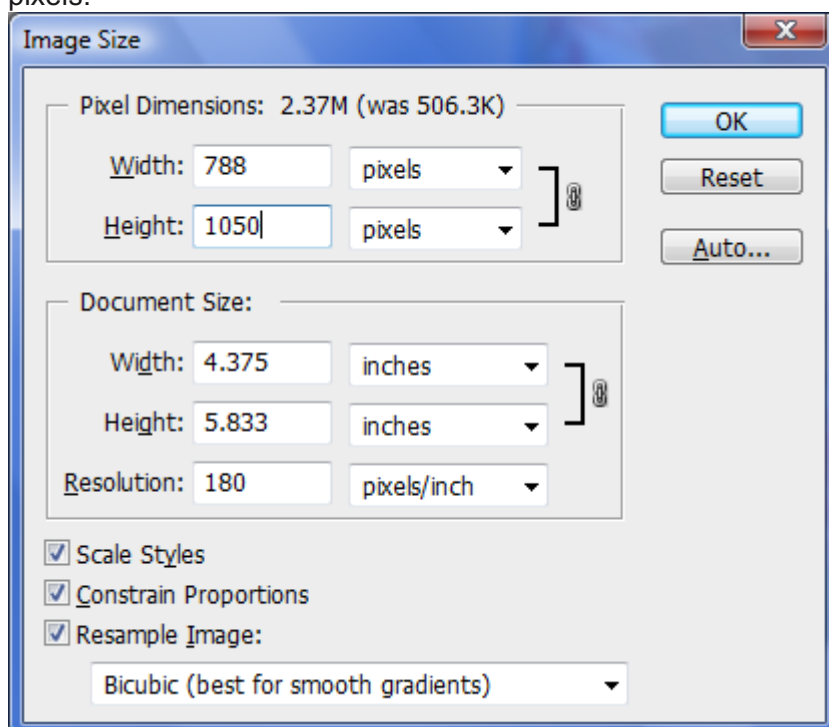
pixels.

Image Size

Pixel Dimensions: 2.37M (was 506.3K)

Width: 788 pixels

Height: 1050 pixels

Document Size:

Width: 4.375 inches

Height: 5.833 inches

Resolution: 180 pixels/inch

Scale Styles

Constrain Proportions

Resample Image:

Bicubic (best for smooth gradients)

OK

Reset

Auto...